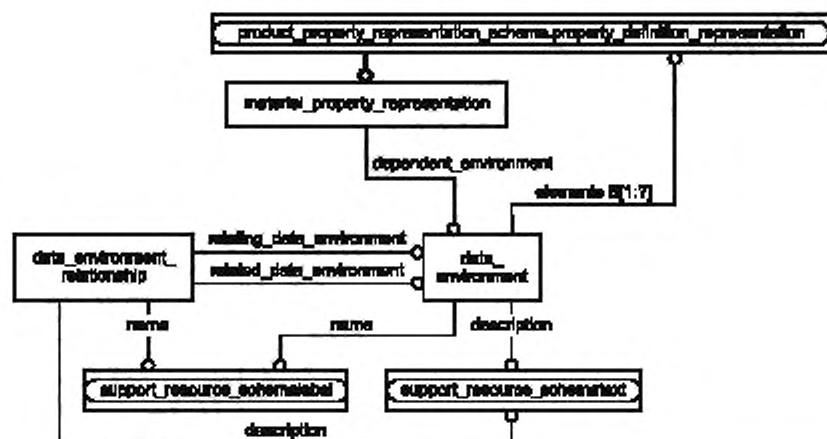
product_property_representation_schema.property_definition_representation

material_property_representation

dependent_environment

elements S[1:?]

data_environment_relationship

relating_data_environment

related_data_environment

data_environment

name

name

description

support_resource_schema.label

support_resource_schema.text

description